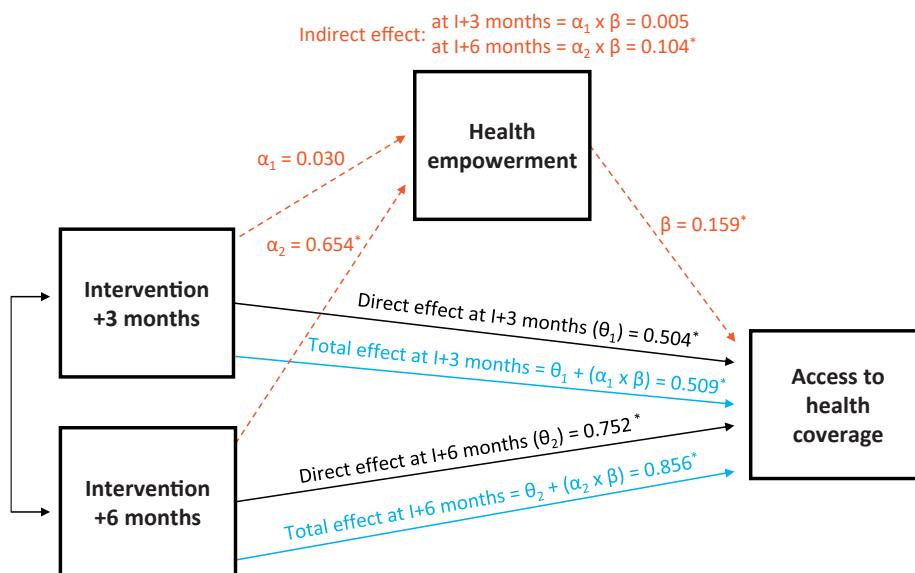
Indirect effect: at I+3 months = $\alpha_1$ x $\beta$ = 0.005
at I+6 months = $\alpha_2$ x $\beta$ = 0.104$^*$

Health empowerment

$\alpha_1$ = 0.030

$\alpha_2$ = 0.654$^*$

$\beta$ = 0.159$^*$

Intervention +3 months

Direct effect at I+3 months ($\theta_1$) = 0.504$^*$

Total effect at I+3 months = $\theta_1$ + ($\alpha_1$ x $\beta$) = 0.509$^*$

Access to health coverage

Direct effect at I+6 months ($\theta_2$) = 0.752$^*$

Intervention +6 months

Total effect at I+6 months = $\theta_2$ + ($\alpha_2$ x $\beta$) = 0.856$^*$